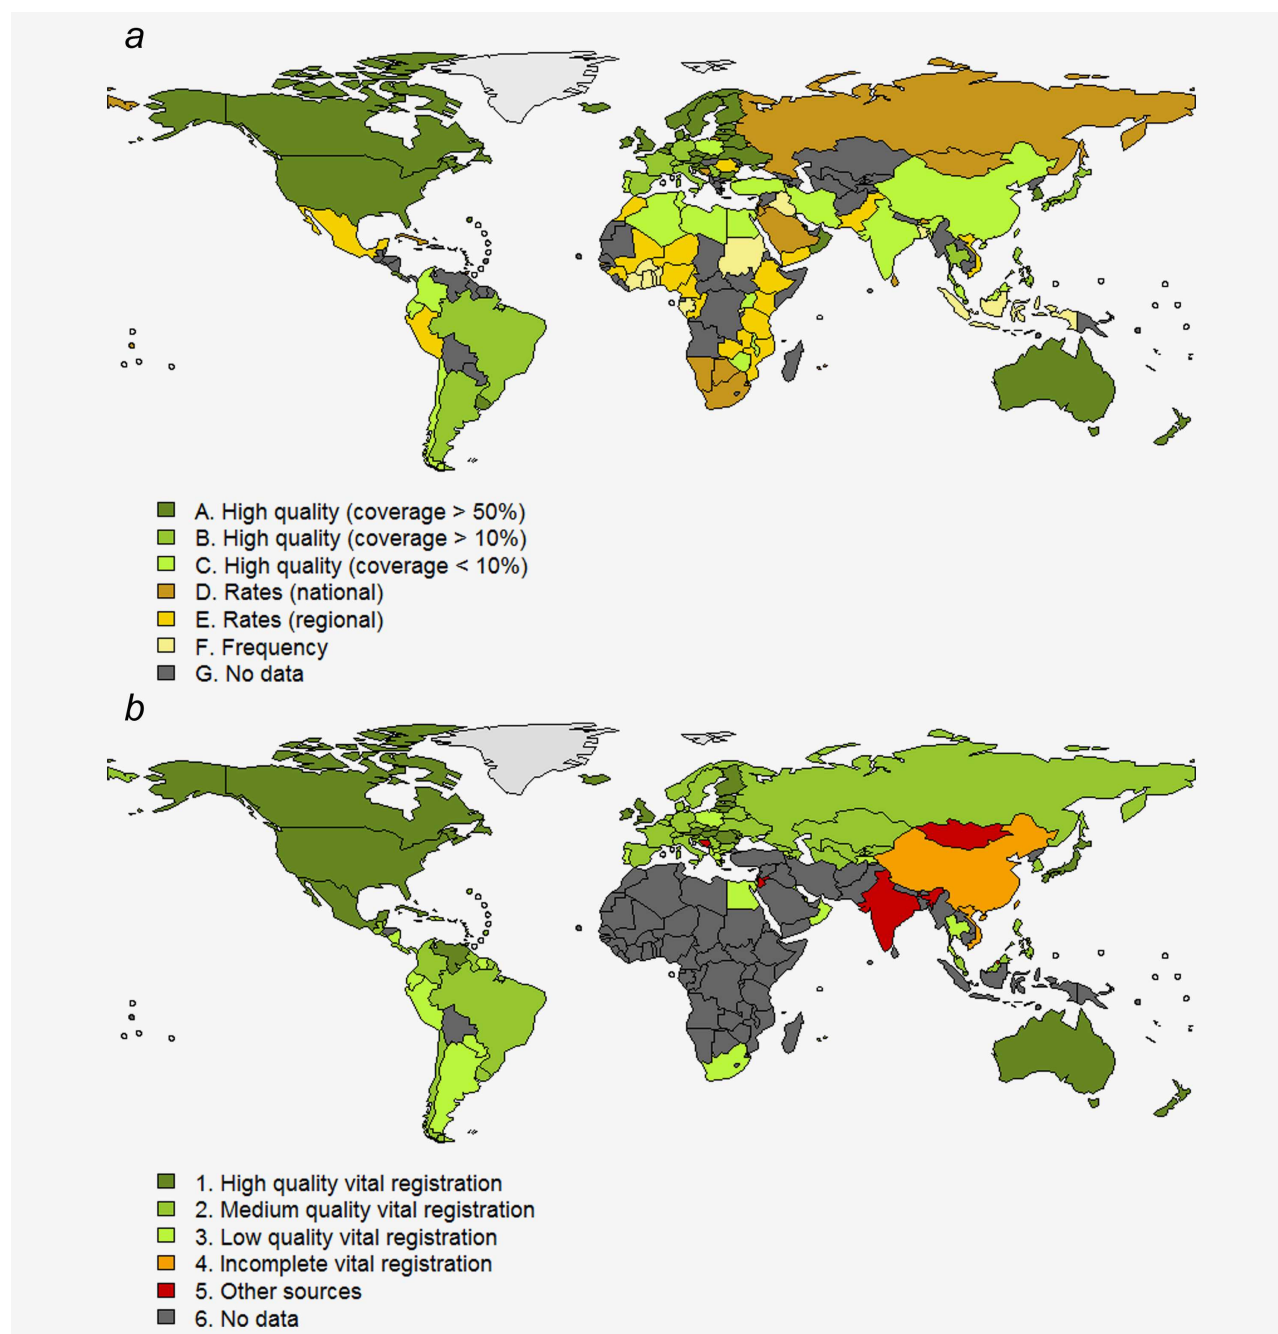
a

A. High quality (coverage > 50%)
B. High quality (coverage > 10%)
C. High quality (coverage < 10%)
D. Rates (national)
E. Rates (regional)
F. Frequency
G. No data

b

1. High quality vital registration
2. Medium quality vital registration
3. Low quality vital registration
4. Incomplete vital registration
5. Other sources
6. No data